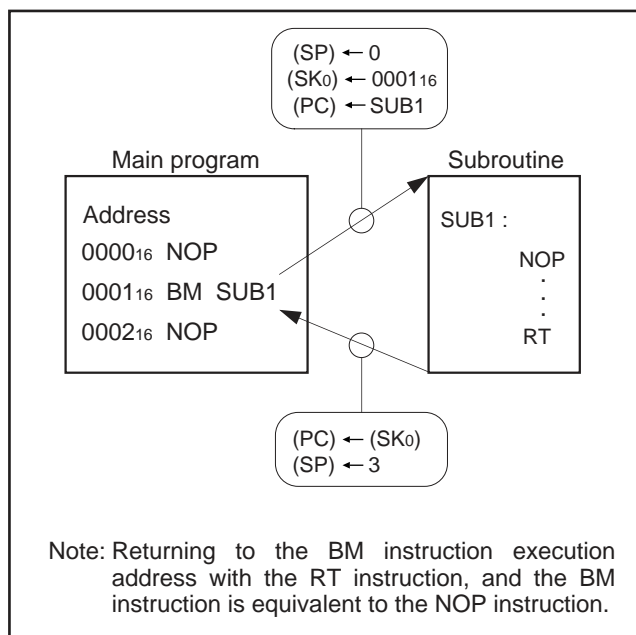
(SP) ← 0
$(SK_0)$ ← $0001_{16}$
(PC) ← SUB1

Main program

Address
$0000_{16}$ NOP
$0001_{16}$ BM SUB1
$0002_{16}$ NOP

Subroutine

SUB1 :
NOP
.
.
.
RT

(PC) ← $(SK_0)$
(SP) ← 3

Note: Returning to the BM instruction execution address with the RT instruction, and the BM instruction is equivalent to the NOP instruction.